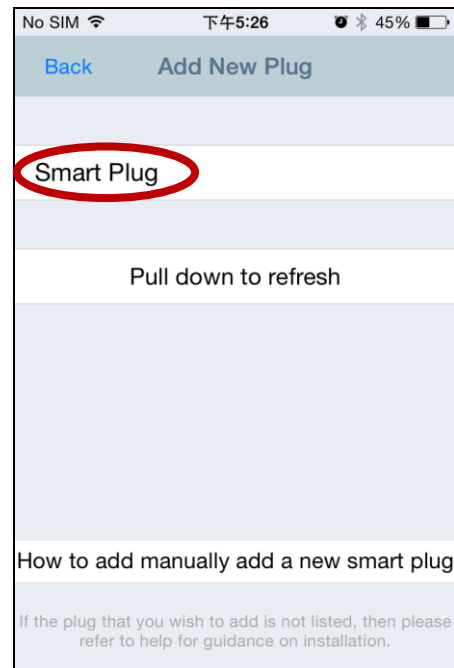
No SIM 下午5:26 45%

Back Add New Plug

Smart Plug

Pull down to refresh

How to add manually add a new smart plug

If the plug that you wish to add is not listed, then please refer to help for guidance on installation.